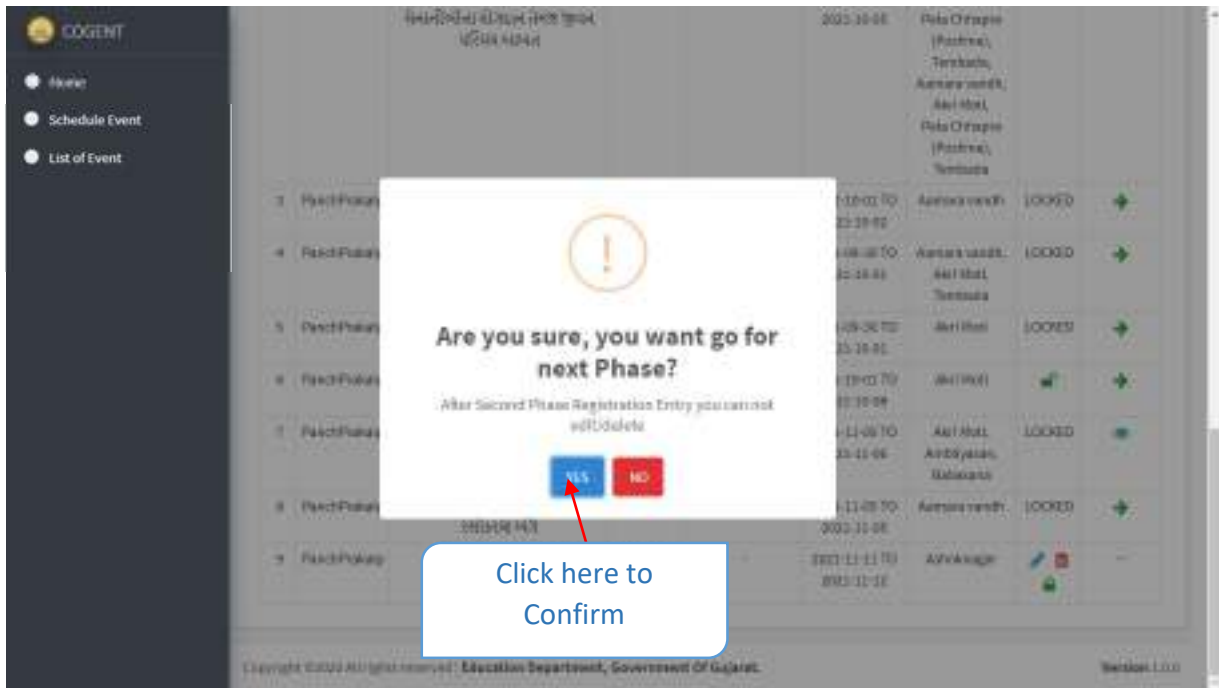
COGENT

Home

Schedule Event

List of Event

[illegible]

2021-10-08

Pata Chhapre (Pozhna), Tembada, Aamara vandh, Akri Moti, Pata Chhapre (Pozhna), Tembada

| 3 | PanchPrakalp | | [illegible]-10-02 TO 2021-10-02 | Aamara vandh | LOCKED | |
|---|---|---|---|---|---|---|
| 4 | PanchPrakalp | | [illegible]-08-30 TO 2021-10-01 | Aamara vandh, Akri Moti, Tembada | LOCKED | |
| 5 | PanchPrakalp | | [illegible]-09-30 TO 2021-10-01 | Akri Moti | LOCKED | |
| 6 | PanchPrakalp | | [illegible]-10-02 TO 2021-10-08 | Akri Moti | | |
| 7 | PanchPrakalp | | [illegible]-11-08 TO 2021-11-08 | Akri Moti, Ambiyasan, Rabavasis | LOCKED | |
| 8 | PanchPrakalp | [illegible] | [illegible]-11-08 TO 2021-11-08 | Aamara vandh | LOCKED | |
| 9 | PanchPrakalp | | 2021-11-11 TO 2021-11-12 | Ashokvage | | |

Are you sure, you want go for next Phase?

After Second Phase Registration Entry you can not edit/delete

YES NO

Click here to Confirm

Copyright ©2020 All rights reserved | Education Department, Government Of Gujarat.

Version 1.0.0